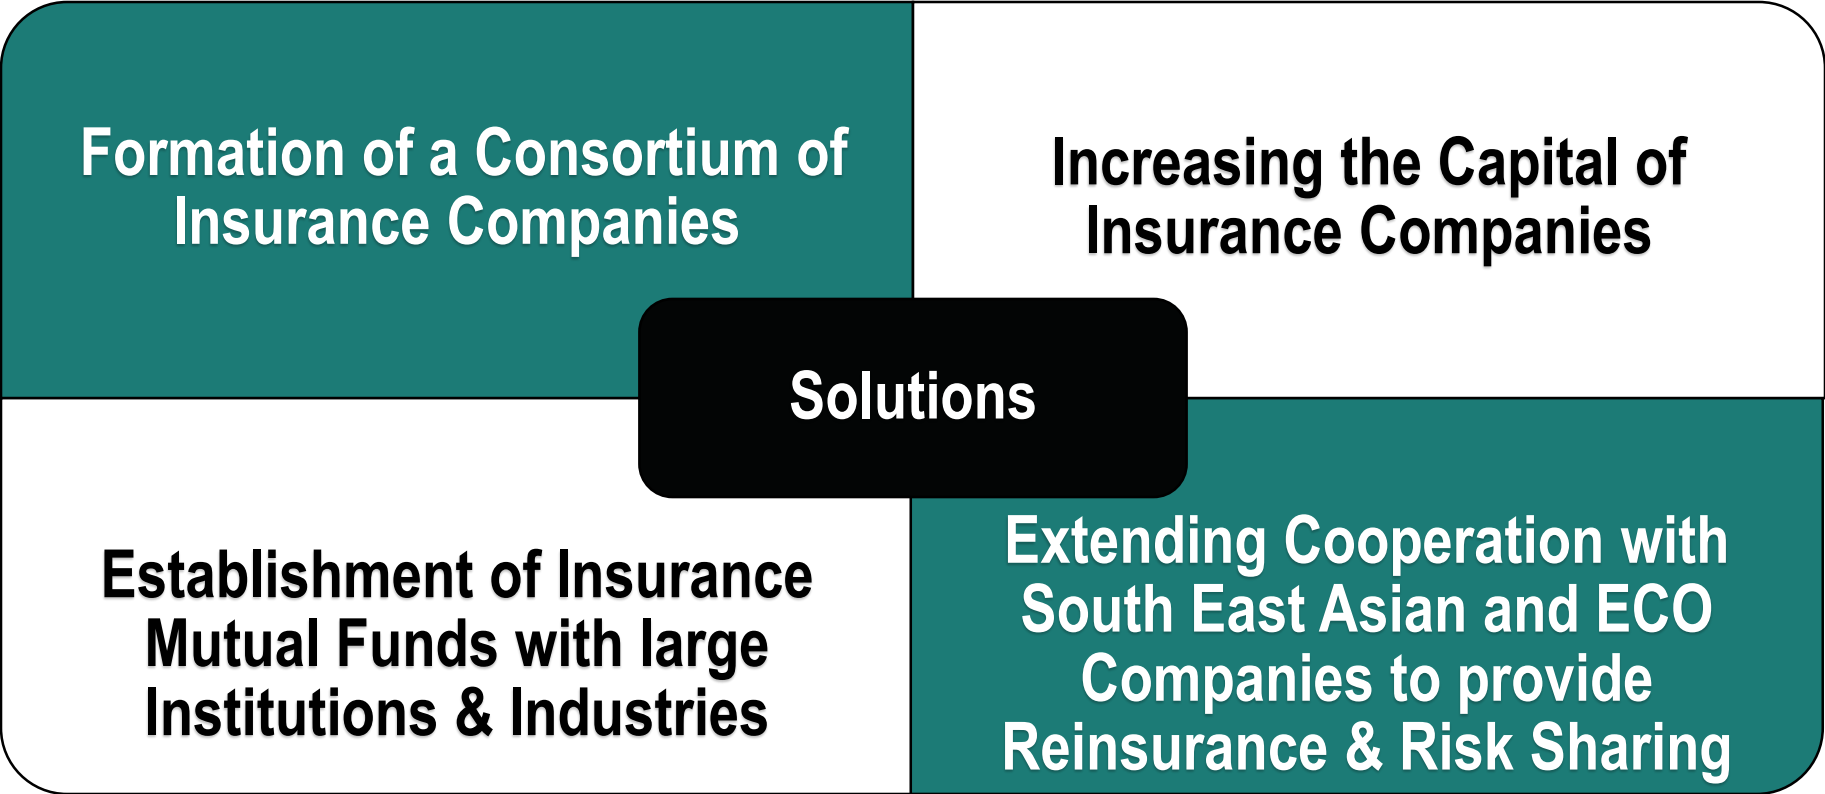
Formation of a Consortium of Insurance Companies

Increasing the Capital of Insurance Companies

Solutions

Establishment of Insurance Mutual Funds with large Institutions & Industries

Extending Cooperation with South East Asian and ECO Companies to provide Reinsurance & Risk Sharing